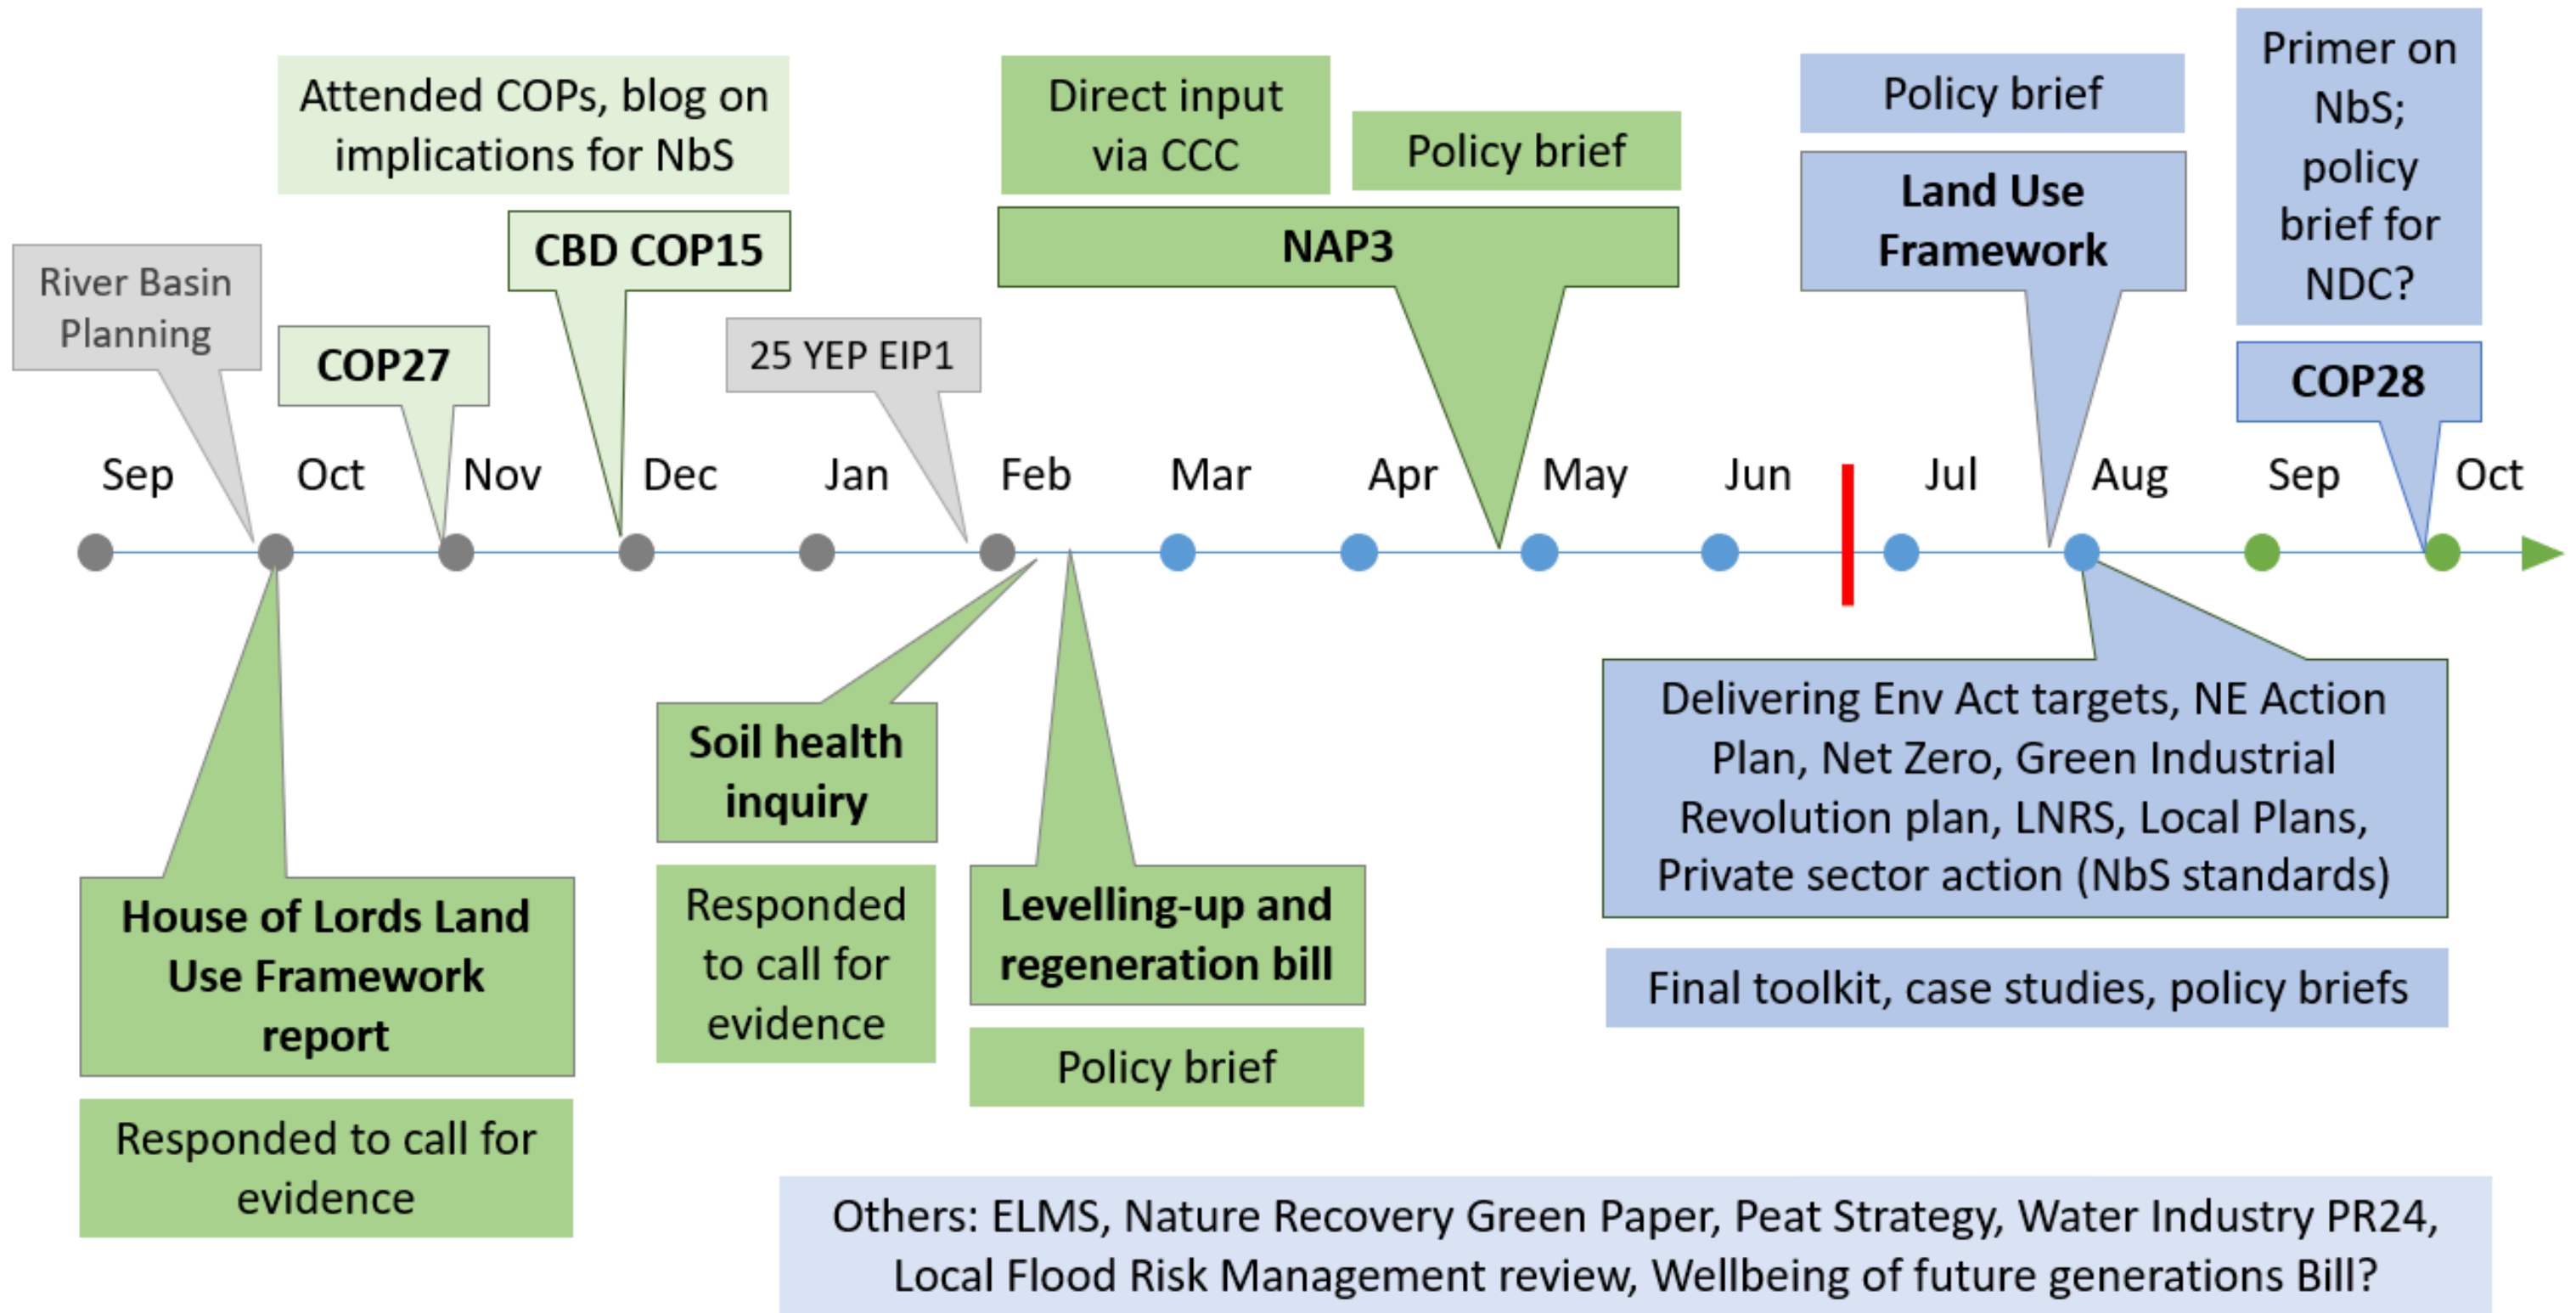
Attended COPs, blog on implications for NbS

Direct input via CCC

Policy brief

Policy brief

Primer on NbS; policy brief for NDC?

River Basin Planning

COP27

CBD COP15

25 YEP EIP1

NAP3

Land Use Framework

COP28

Sep Oct Nov Dec Jan Feb Mar Apr May Jun Jul Aug Sep Oct

House of Lords Land Use Framework report

Responded to call for evidence

Soil health inquiry

Responded to call for evidence

Levelling-up and regeneration bill

Policy brief

Delivering Env Act targets, NE Action Plan, Net Zero, Green Industrial Revolution plan, LNRS, Local Plans, Private sector action (NbS standards)

Final toolkit, case studies, policy briefs

Others: ELMS, Nature Recovery Green Paper, Peat Strategy, Water Industry PR24, Local Flood Risk Management review, Wellbeing of future generations Bill?